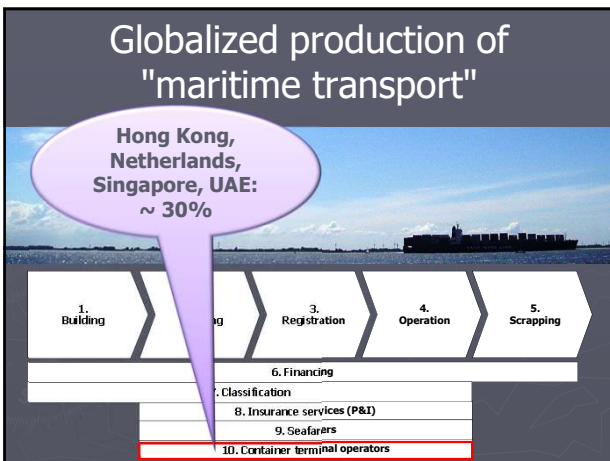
Globalized production of "maritime transport"

Hong Kong, Netherlands, Singapore, UAE: ~ 30%

1. Building

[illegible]ng

3. Registration

4. Operation

5. Scrapping

6. Financing

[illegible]. Classification

8. Insurance services (P&I)

9. Seafarers

10. Container terminal operators